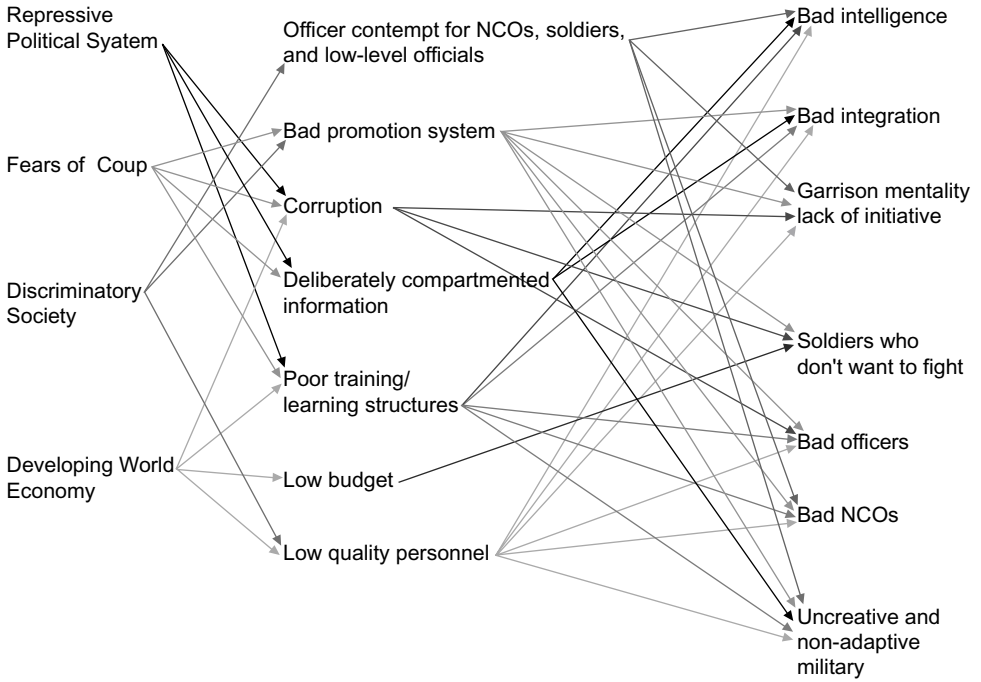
Repressive Political Syatem

Fears of Coup

Discriminatory Society

Developing World Economy

Officer contempt for NCOs, soldiers, and low-level officials

Bad promotion system

Corruption

Deliberately compartmented information

Poor training/ learning structures

Low budget

Low quality personnel

Bad intelligence

Bad integration

Garrison mentality lack of initiative

Soldiers who don't want to fight

Bad officers

Bad NCOs

Uncreative and non-adaptive military